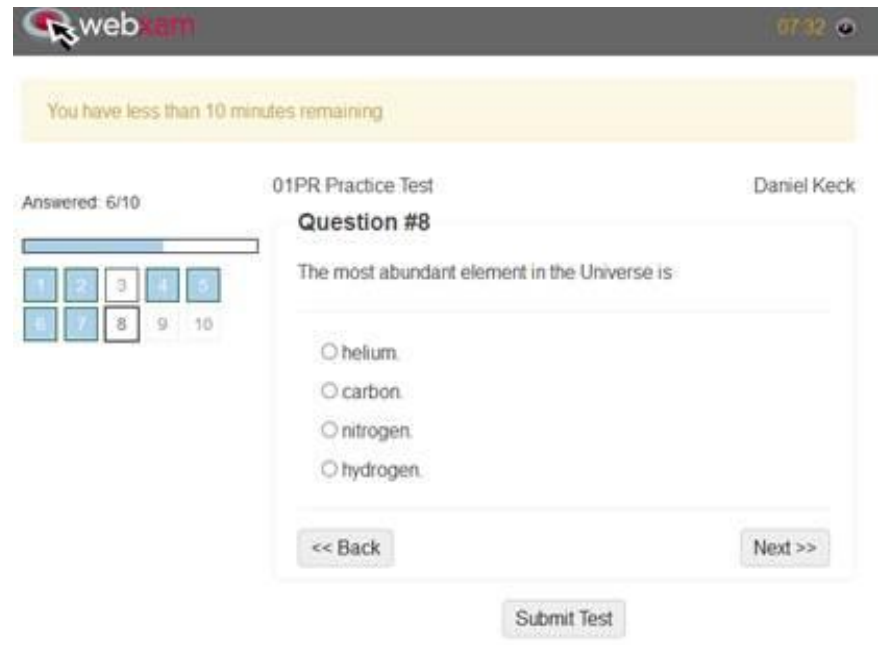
webxam

07:32

You have less than 10 minutes remaining

Answered: 6/10

1 2 3 4 5
6 7 8 9 10

01PR Practice Test

Daniel Keck

Question #8

The most abundant element in the Universe is

helium.

carbon.

nitrogen.

hydrogen.

<< Back

Next >>

Submit Test